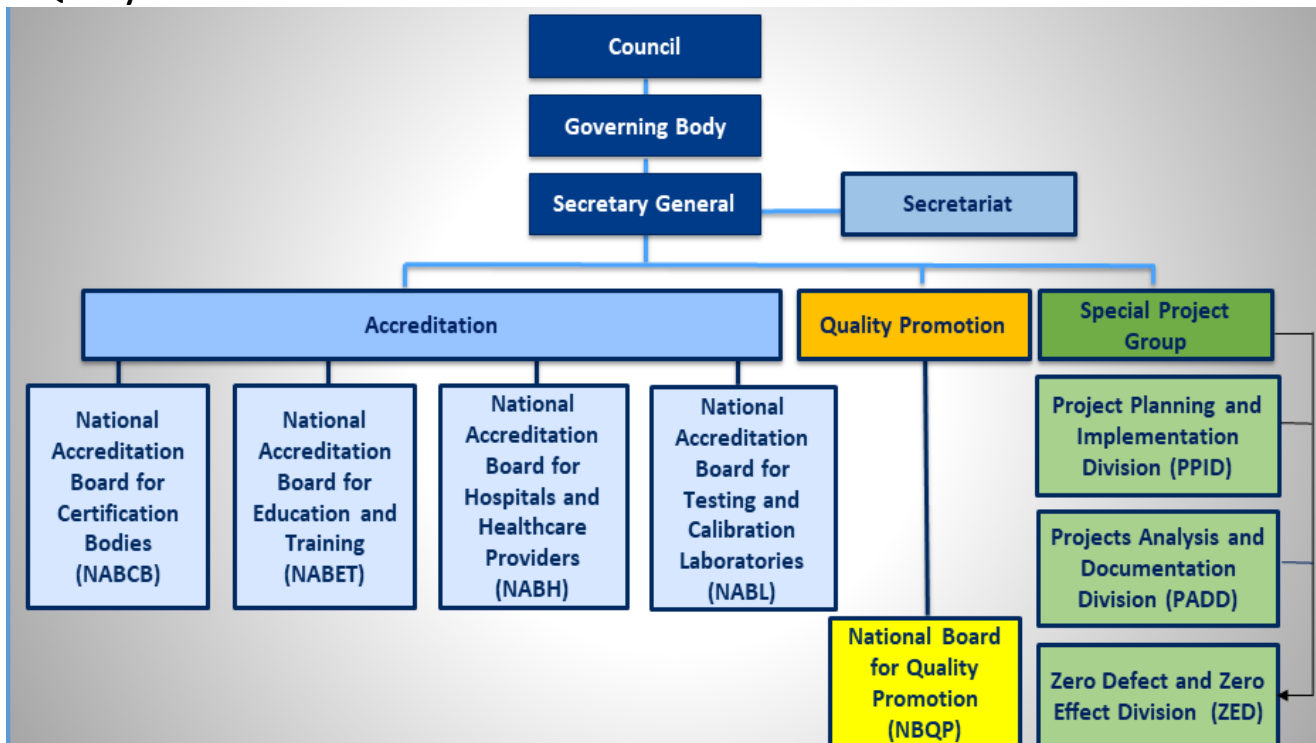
Council

Governing Body

Secretary General

Secretariat

Accreditation

Quality Promotion

Special Project Group

National Accreditation Board for Certification Bodies (NABCB)

National Accreditation Board for Education and Training (NABET)

National Accreditation Board for Hospitals and Healthcare Providers (NABH)

National Accreditation Board for Testing and Calibration Laboratories (NABL)

National Board for Quality Promotion (NBQP)

Project Planning and Implementation Division (PPID)

Projects Analysis and Documentation Division (PADD)

Zero Defect and Zero Effect Division (ZED)